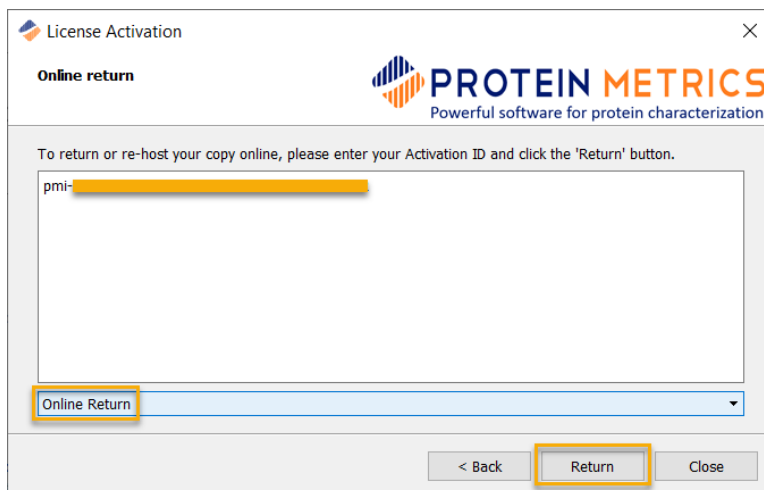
License Activation

Online return

PROTEIN METRICS
Powerful software for protein characterization

To return or re-host your copy online, please enter your Activation ID and click the 'Return' button.

pmi-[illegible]

Online Return

< Back
Return
Close